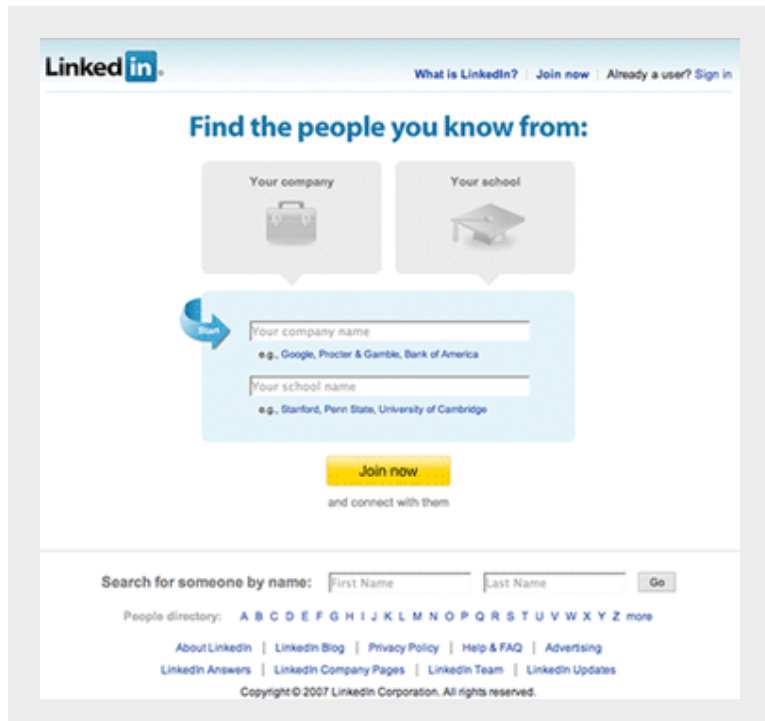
Linked in.

What is LinkedIn? | Join now | Already a user? Sign in

Find the people you know from:

Your company

Your school

Start

Your company name

e.g., Google, Procter & Gamble, Bank of America

Your school name

e.g., Stanford, Penn State, University of Cambridge

Join now

and connect with them

Search for someone by name: First Name Last Name Go

People directory: A B C D E F G H I J K L M N O P Q R S T U V W X Y Z more

About LinkedIn | LinkedIn Blog | Privacy Policy | Help & FAQ | Advertising

LinkedIn Answers | LinkedIn Company Pages | LinkedIn Team | LinkedIn Updates

Copyright © 2007 LinkedIn Corporation. All rights reserved.